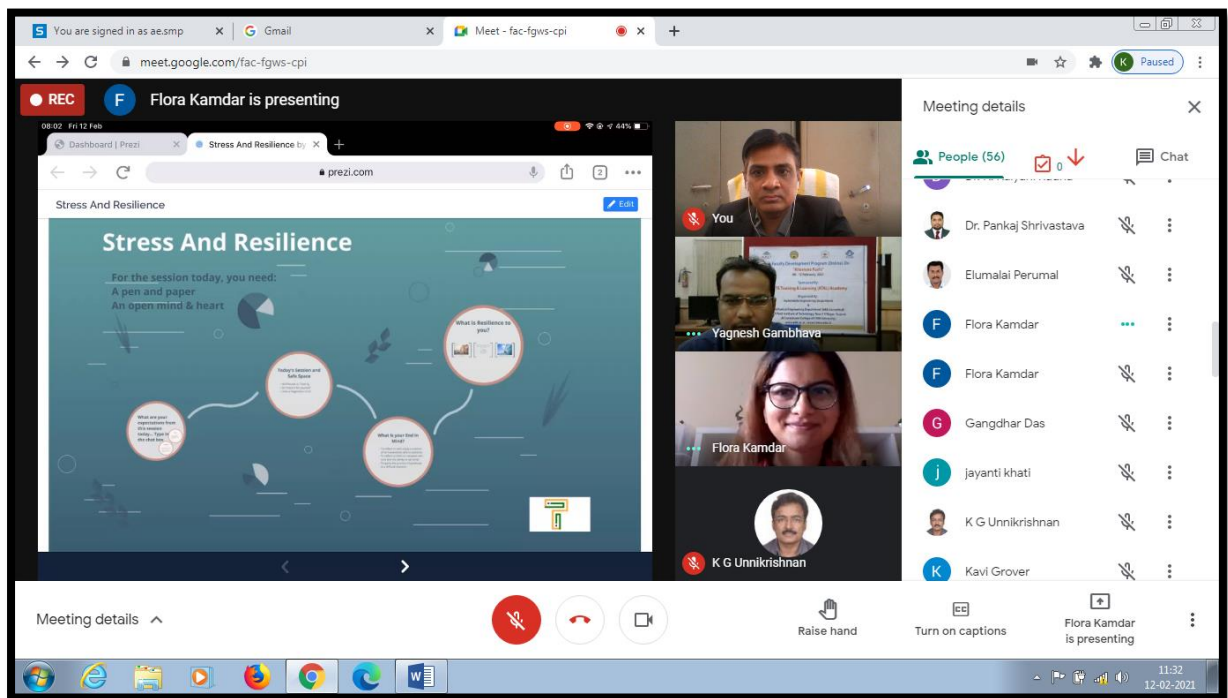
You are signed in as ae.smp
Gmail
Meet - fac-fgws-cpi
meet.google.com/fac-fgws-cpi
Paused
REC
F Flora Kamdar is presenting
08:02 Fri 12 Feb
44%
Dashboard | Prezi
Stress And Resilience by
prezi.com
2
Stress And Resilience
Edit
Stress And Resilience
For the session today, you need:
A pen and paper
An open mind & heart
What is Resilience to you?
Today's Session and Safe Space
What are your expectations from this session today... Type in the chat box
What is your tool in times?
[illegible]
You
Yagnesh Gambhava
Flora Kamdar
K G Unnikrishnan
Meeting details
People (56)
0
Chat
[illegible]
Dr. Pankaj Shrivastava
Elumalai Perumal
F Flora Kamdar
F Flora Kamdar
G Gangdhar Das
j jayanti khati
K G Unnikrishnan
K Kavi Grover
Meeting details
Raise hand
Turn on captions
Flora Kamdar is presenting
11:32
12-02-2021